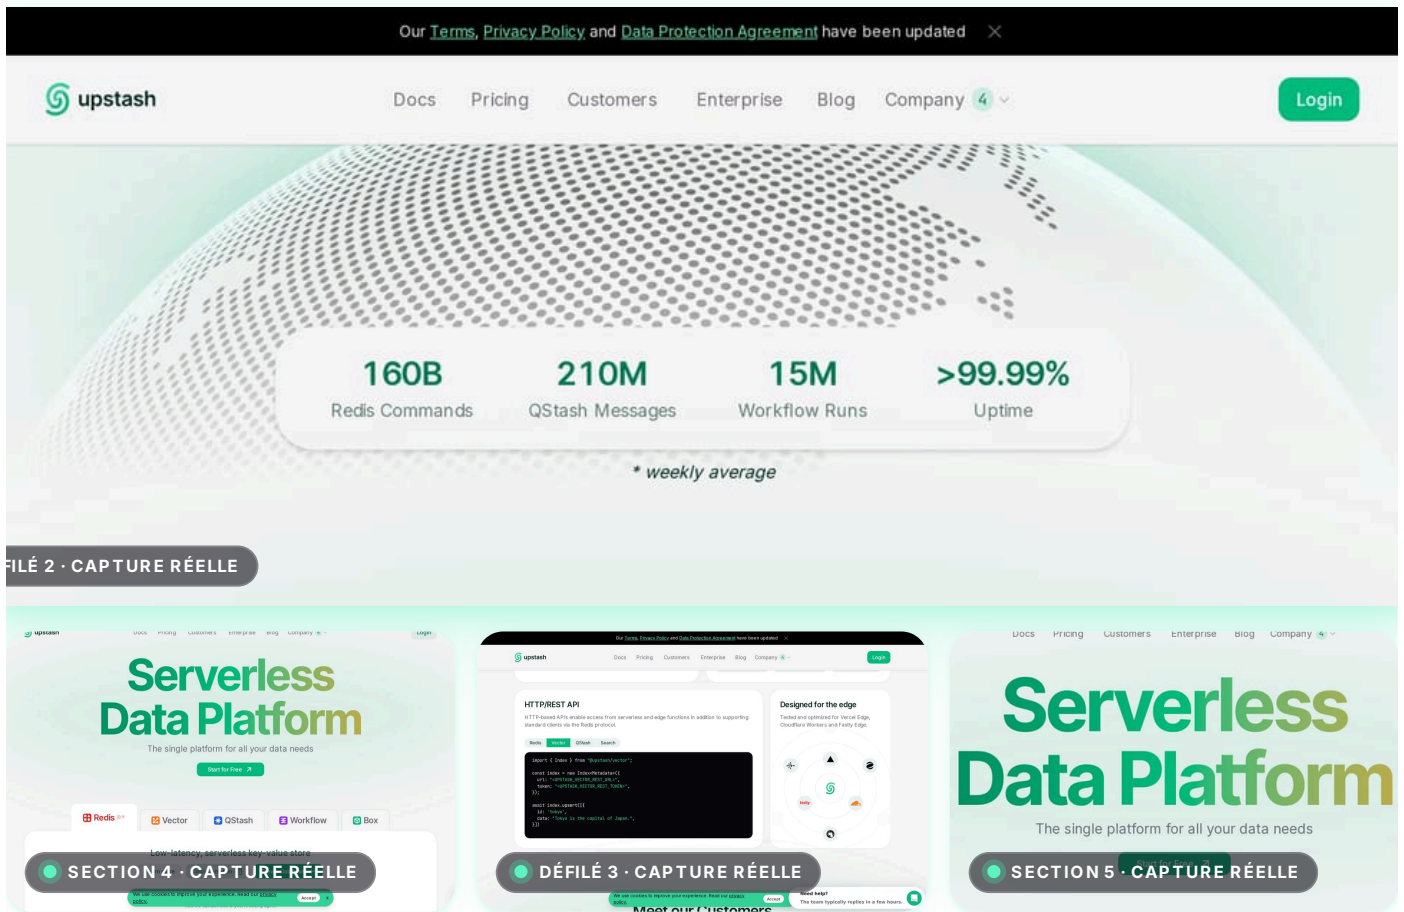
Our Terms, Privacy Policy and Data Protection Agreement have been updated ×

upstash

Docs Pricing Customers Enterprise Blog Company 4

Login

160B
Redis Commands

210M
QStash Messages

15M
Workflow Runs

>99.99%
Uptime

* weekly average

FILÉ 2 · CAPTURE RÉELLE

upstash Docs Pricing Customers Enterprise Blog Company Login

Serverless Data Platform

The single platform for all your data needs

Start for Free

Redis Vector QStash Workflow Box

Low-latency, serverless key-value store

SECTION 4 · CAPTURE RÉELLE

Our Terms, Privacy Policy and Data Protection Agreement have been updated

upstash Docs Pricing Customers Enterprise Blog Company Login

HTTP/REST API

HTTP-based APIs enable access from serverless and edge functions in addition to supporting standard clients via the Redis protocol.

Redis Vector QStash Search

Designed for the edge

Tested and optimized for Vercel Edge, Cloudflare Workers and Fastly Edge.

DÉFILÉ 3 · CAPTURE RÉELLE

Need help?

The team typically replies in a few hours.

Meet our Customers

Docs Pricing Customers Enterprise Blog Company 4

Serverless Data Platform

The single platform for all your data needs

SECTION 5 · CAPTURE RÉELLE